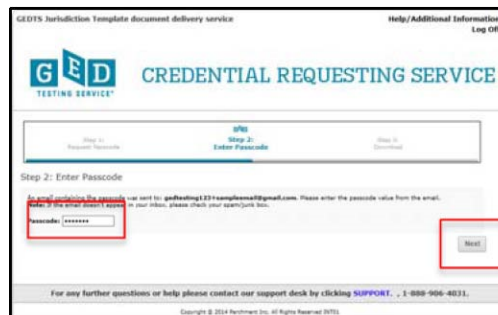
GEDTS Jurisdiction Template document delivery service

Help/Additional Information
Log Off

GED TESTING SERVICE®

CREDENTIAL REQUESTING SERVICE

Step 1:
Request Passcode

Step 2:
Enter Passcode

Step 3:
Download

Step 2: Enter Passcode

An email containing the passcode was sent to: gedtesting123+sampleemail@gmail.com. Please enter the passcode value from the email.
Note: If the email doesn't appear in your inbox, please check your spam/junk box.

Passcode: •••••••

Next

For any further questions or help please contact our support desk by clicking SUPPORT. , 1-888-906-4031.

Copyright © 2014 Parchment Inc. All Rights Reserved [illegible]